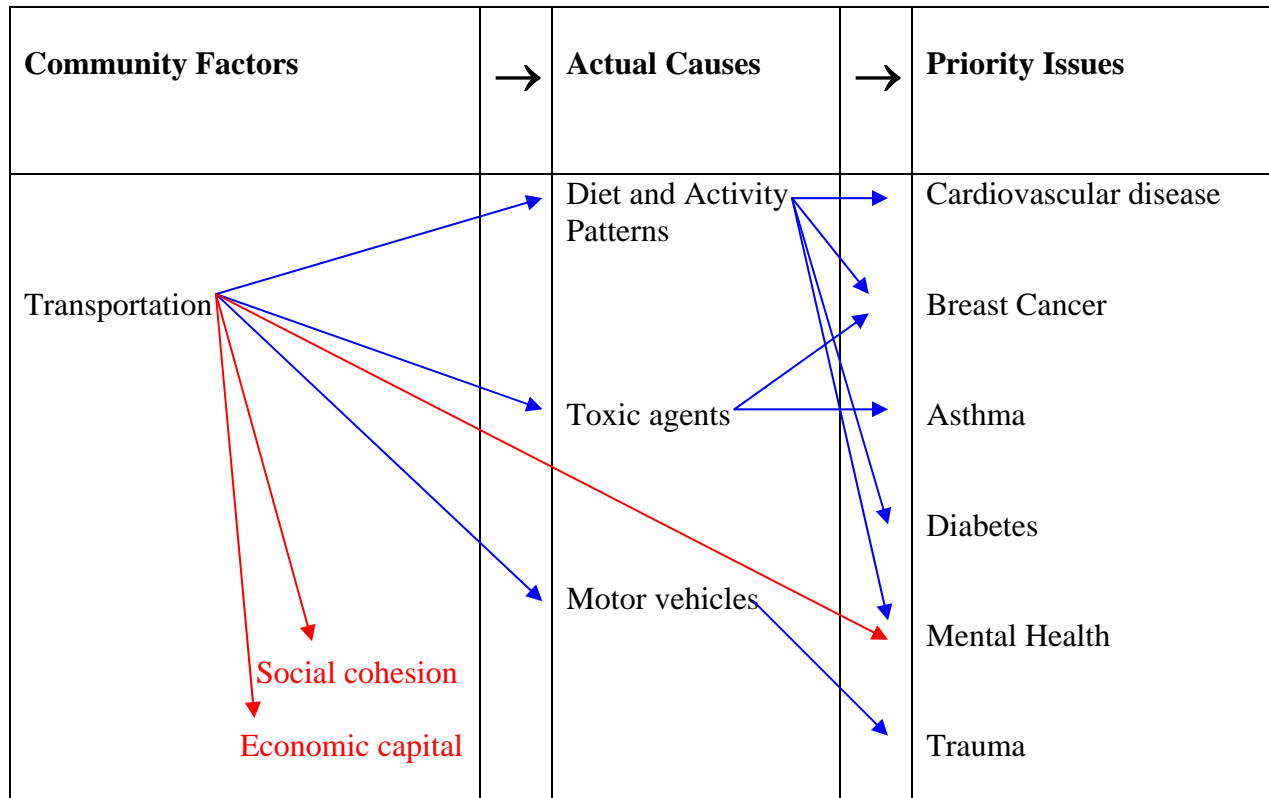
| Community Factors | → | Actual Causes | → | Priority Issues |
|---|---|---|---|---|
| Transportation<br>Social cohesion<br>Economic capital | | Diet and Activity Patterns<br>Toxic agents<br>Motor vehicles | | Cardiovascular disease<br>Breast Cancer<br>Asthma<br>Diabetes<br>Mental Health<br>Trauma |